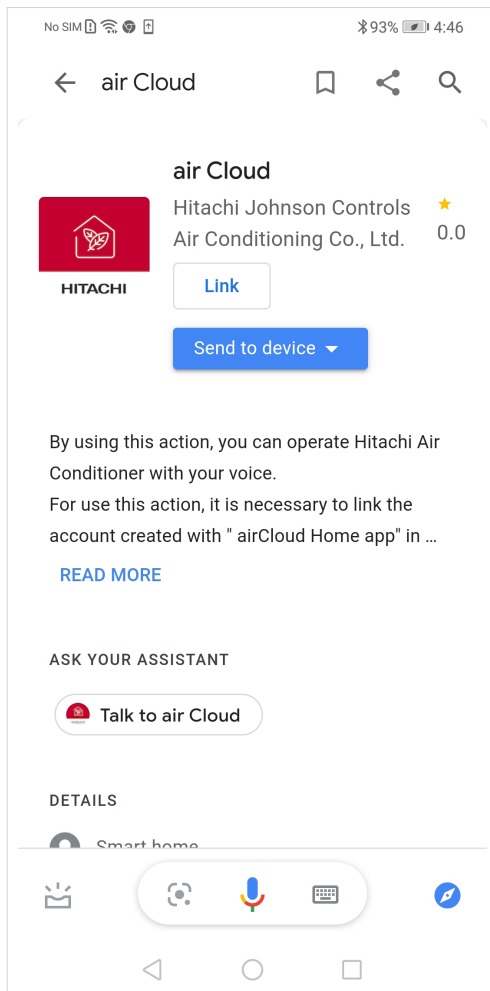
No SIM 93% 4:46

air Cloud

air Cloud
Hitachi Johnson Controls Air Conditioning Co., Ltd.
★ 0.0

HITACHI

Link

Send to device

By using this action, you can operate Hitachi Air Conditioner with your voice.
For use this action, it is necessary to link the account created with " airCloud Home app" in ...

READ MORE

ASK YOUR ASSISTANT

Talk to air Cloud

DETAILS

Smart home